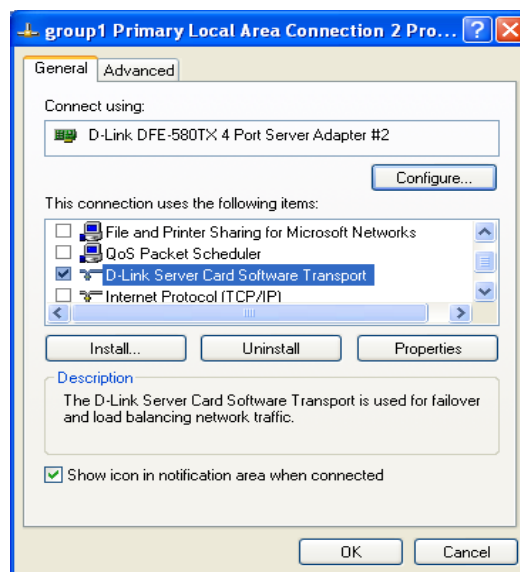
group1 Primary Local Area Connection 2 Pro...

General | Advanced

Connect using:

D-Link DFE-580TX 4 Port Server Adapter #2

Configure...

This connection uses the following items:

File and Printer Sharing for Microsoft Networks
QoS Packet Scheduler
D-Link Server Card Software Transport
Internet Protocol (TCP/IP)

Install... | Uninstall | Properties

Description

The D-Link Server Card Software Transport is used for failover and load balancing network traffic.

Show icon in notification area when connected

OK | Cancel